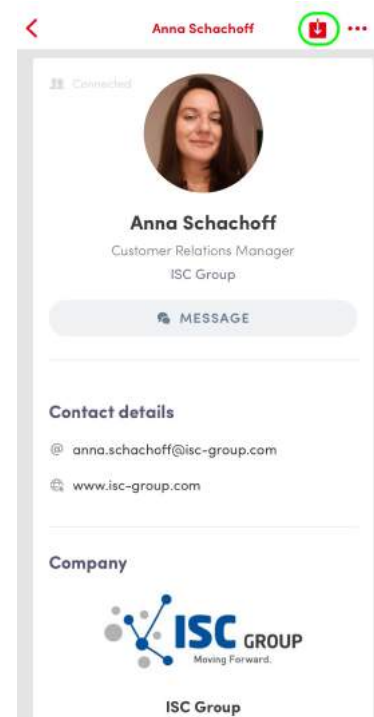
<
Anna Schachoff
...

Connected

Anna Schachoff
Customer Relations Manager
ISC Group

MESSAGE

Contact details

@ anna.schachoff@isc-group.com

www.isc-group.com

Company

ISC GROUP
Moving Forward.

ISC Group